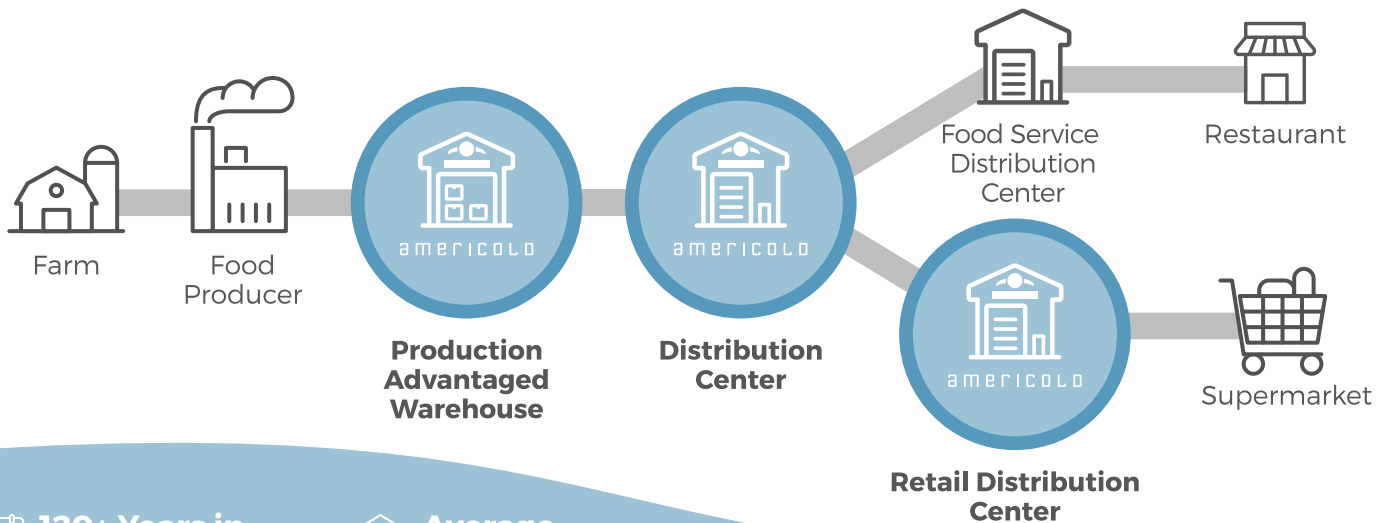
Farm

Food Producer

americold

Production Advantaged Warehouse

americold

Distribution Center

Food Service Distribution Center

Restaurant

americold

Retail Distribution Center

Supermarket

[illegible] Years in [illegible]

Average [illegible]